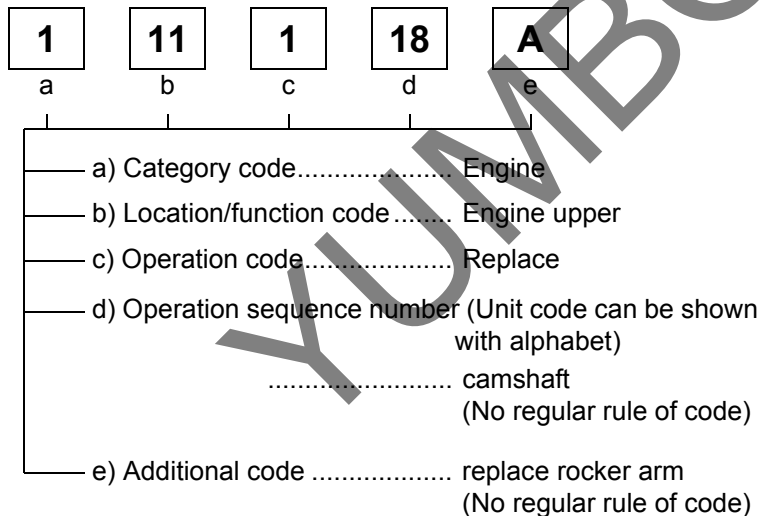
1 11 1 18 A
a b c d e

a) Category code.................... Engine
b) Location/function code ........ Engine upper
c) Operation code.................... Replace
d) Operation sequence number (Unit code can be shown with alphabet)
......................... camshaft
(No regular rule of code)
e) Additional code .................. replace rocker arm
(No regular rule of code)

YUMBO